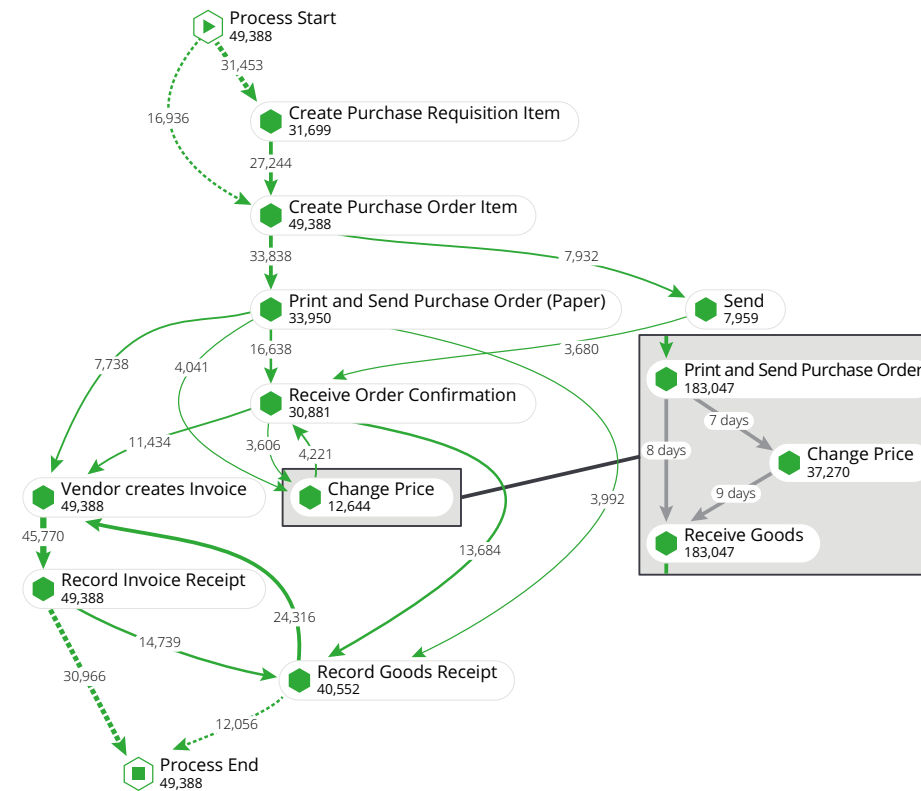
Process Start
49,388

31,453

16,936

Create Purchase Requisition Item
31,699

27,244

Create Purchase Order Item
49,388

33,838

7,932

Send
7,959

Print and Send Purchase Order (Paper)
33,950

7,738

4,041

16,638

3,680

Receive Order Confirmation
30,881

11,434

3,606

4,221

Vendor creates Invoice
49,388

Change Price
12,644

3,992

45,770

13,684

Record Invoice Receipt
49,388

24,316

14,739

30,966

Record Goods Receipt
40,552

12,056

Process End
49,388

Print and Send Purchase Order
183,047

7 days

8 days

Change Price
37,270

9 days

Receive Goods
183,047